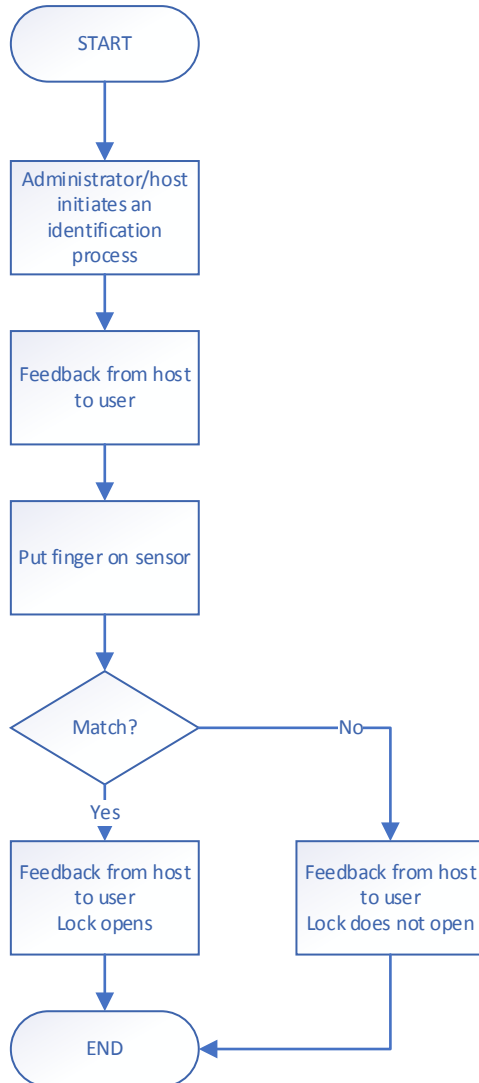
START

Administrator/host initiates an identification process

Feedback from host to user

Put finger on sensor

Match?

No

Yes

Feedback from host to user
Lock opens

Feedback from host to user
Lock does not open

END